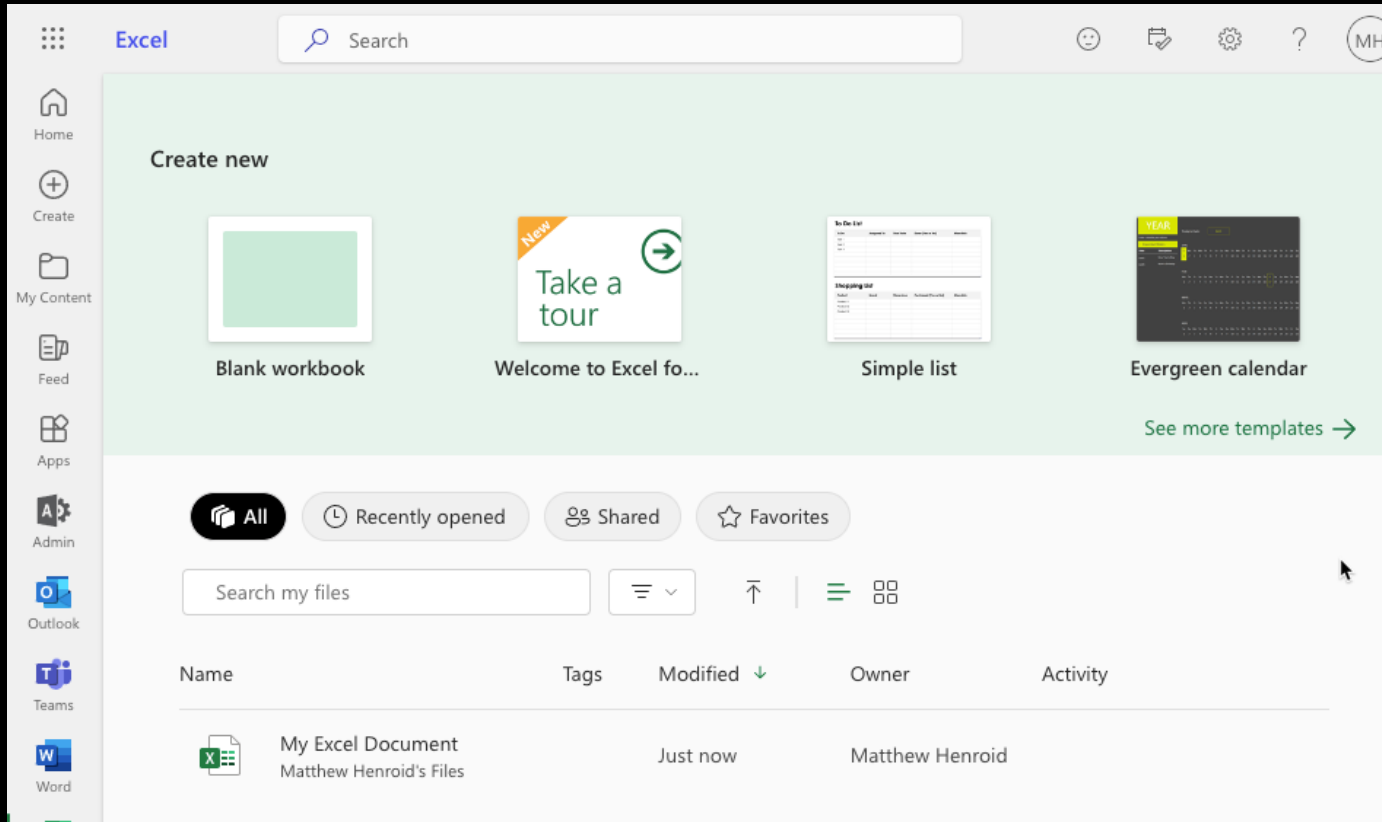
Excel

Search

MH

Home

Create

My Content

Feed

Apps

Admin

Outlook

Teams

Word

Create new

Blank workbook

New

Take a tour

Welcome to Excel fo...

Simple list

YEAR

Evergreen calendar

See more templates

All

Recently opened

Shared

Favorites

Search my files

| Name | Tags | Modified | Owner | Activity |
|---|---|---|---|---|
| My Excel Document Matthew Henroid's Files | | Just now | Matthew Henroid | |